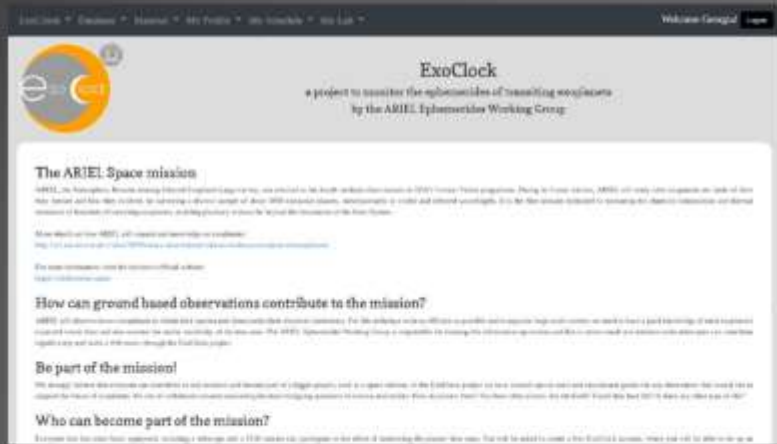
ExoClock ▾ Database ▾ Manual ▾ My Profile ▾ My Schedule ▾ My List ▾

Welcome Georgia! Logout

ExoClock
a project to monitor the ephemerides of transiting exoplanets
by the ARIEL Ephemerides Working Group

The ARIEL Space mission

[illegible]

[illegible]

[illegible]

How can ground based observations contribute to the mission?

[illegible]

Be part of the mission!

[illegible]

Who can become part of the mission?

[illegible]